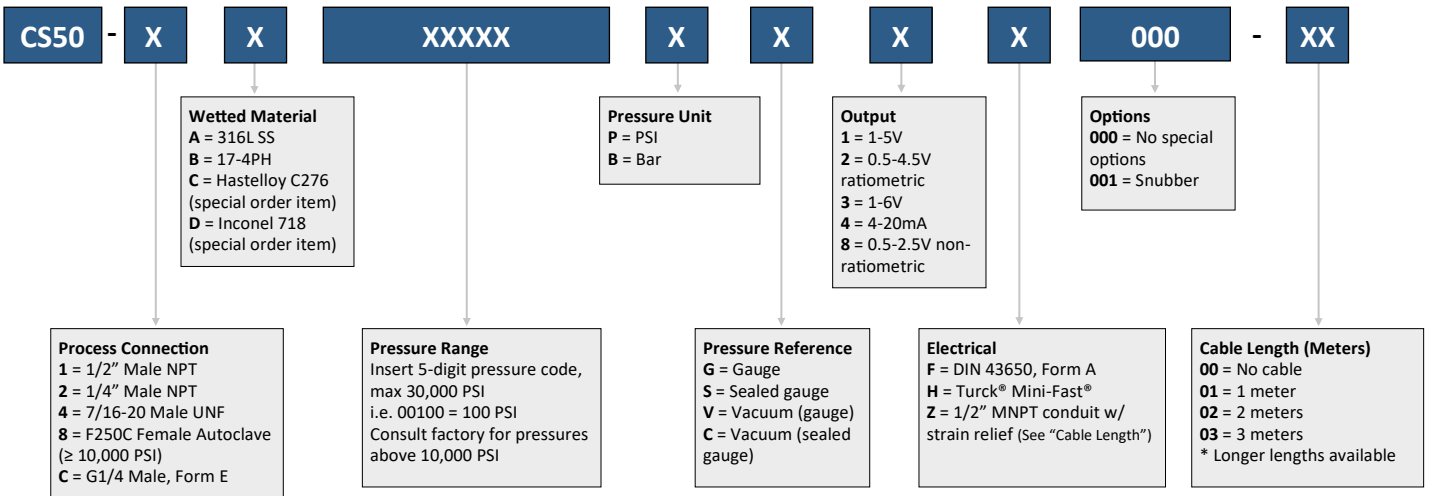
CS50 - X X XXXXX X X X X 000 - XX

Wetted Material
A = 316L SS
B = 17-4PH
C = Hastelloy C276 (special order item)
D = Inconel 718 (special order item)

Pressure Unit
P = PSI
B = Bar

Output
1 = 1-5V
2 = 0.5-4.5V ratiometric
3 = 1-6V
4 = 4-20mA
8 = 0.5-2.5V non-ratiometric

Options
000 = No special options
001 = Snubber

Process Connection
1 = 1/2” Male NPT
2 = 1/4” Male NPT
4 = 7/16-20 Male UNF
8 = F250C Female Autoclave (≥ 10,000 PSI)
C = G1/4 Male, Form E

Pressure Range
Insert 5-digit pressure code, max 30,000 PSI
i.e. 00100 = 100 PSI
Consult factory for pressures above 10,000 PSI

Pressure Reference
G = Gauge
S = Sealed gauge
V = Vacuum (gauge)
C = Vacuum (sealed gauge)

Electrical
F = DIN 43650, Form A
H = Turck® Mini-Fast®
Z = 1/2” MNPT conduit w/ strain relief (See “Cable Length”)

Cable Length (Meters)
00 = No cable
01 = 1 meter
02 = 2 meters
03 = 3 meters
* Longer lengths available